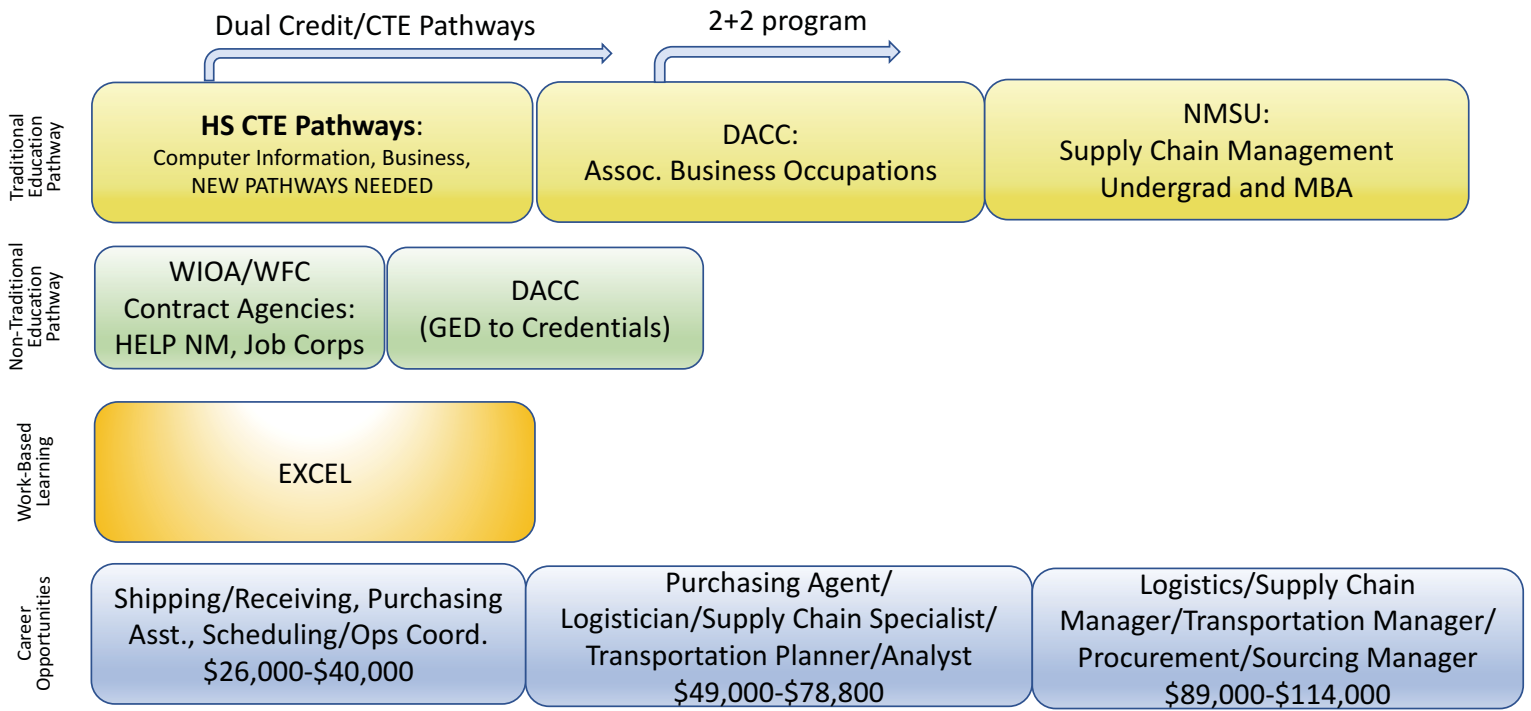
Dual Credit/CTE Pathways

2+2 program

Traditional Education Pathway

**HS CTE Pathways**: Computer Information, Business, NEW PATHWAYS NEEDED

DACC: Assoc. Business Occupations

NMSU: Supply Chain Management Undergrad and MBA

Non-Traditional Education Pathway

WIOA/WFC Contract Agencies: HELP NM, Job Corps

DACC (GED to Credentials)

Work-Based Learning

EXCEL

Career Opportunities

Shipping/Receiving, Purchasing Asst., Scheduling/Ops Coord. \$26,000-\$40,000

Purchasing Agent/ Logistician/Supply Chain Specialist/ Transportation Planner/Analyst \$49,000-\$78,800

Logistics/Supply Chain Manager/Transportation Manager/ Procurement/Sourcing Manager \$89,000-\$114,000